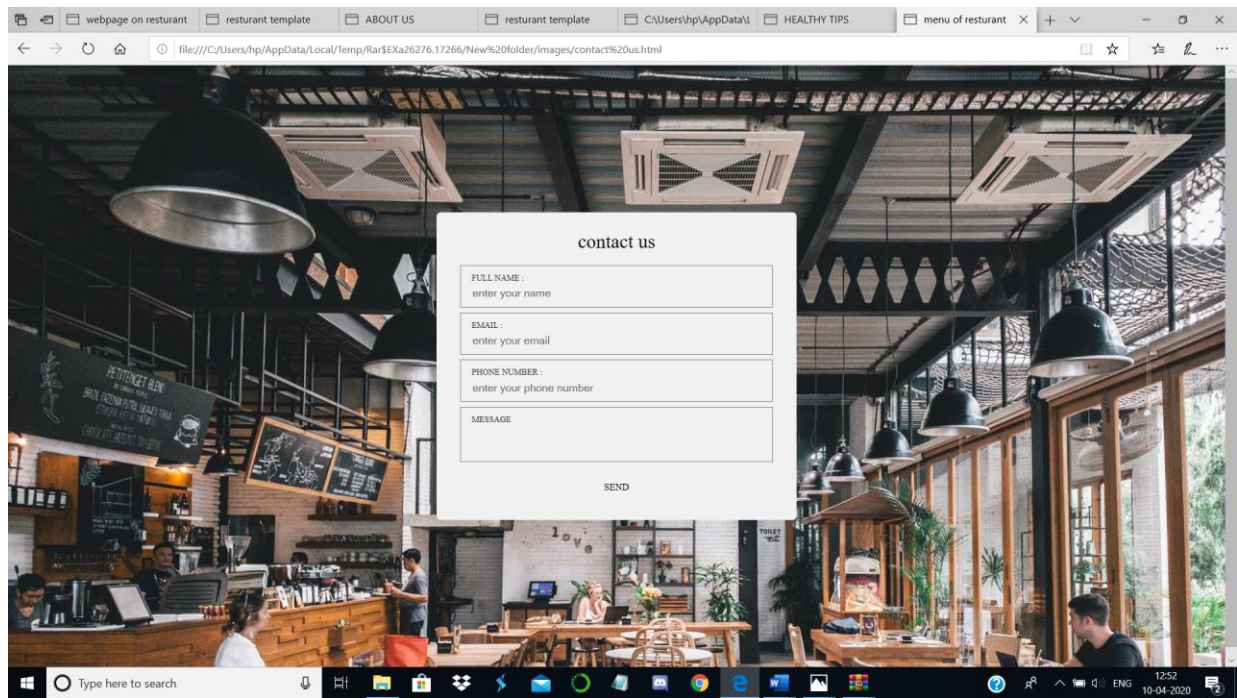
webpage on resturant | resturant template | ABOUT US | resturant template | C:\Users\hp\AppData\L | HEALTHY TIPS | menu of resturant

file:///C:/Users/hp/AppData/Local/Temp/Rar$EXa26276.17266/New%20folder/images/contact%20us.html

PETITENGET BLEND

love

TOILET

contact us

FULL NAME :
enter your name

EMAIL :
enter your email

PHONE NUMBER :
enter your phone number

MESSAGE

SEND

Type here to search

ENG 12:52 10-04-2020